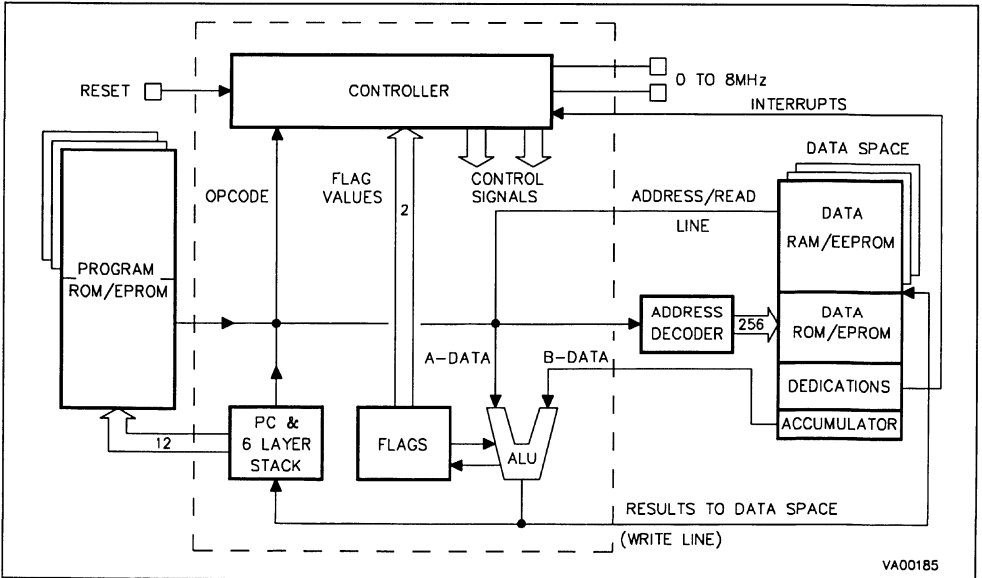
RESET

CONTROLLER

0 TO 8MHz

INTERRUPTS

DATA SPACE

OPCODE

FLAG VALUES

2

CONTROL SIGNALS

ADDRESS/READ LINE

DATA RAM/EEPROM

PROGRAM ROM/EPROM

ADDRESS DECODER

256

DATA ROM/EPROM

A-DATA

B-DATA

DEDICATIONS

12

PC & 6 LAYER STACK

FLAGS

ALU

ACCUMULATOR

RESULTS TO DATA SPACE

(WRITE LINE)

VA00185